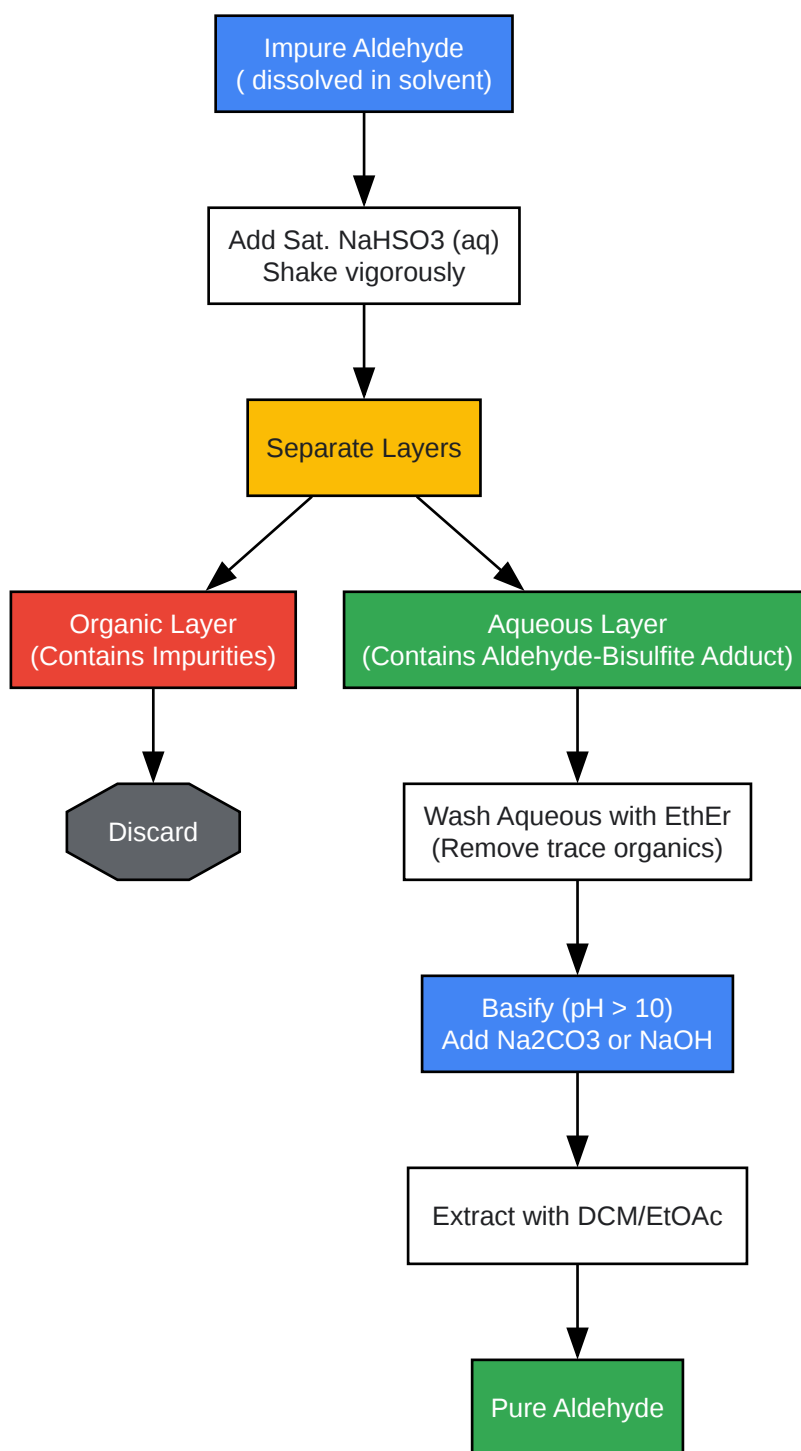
Impure Aldehyde
( dissolved in solvent)

Add Sat. NaHSO3 (aq)
Shake vigorously

Separate Layers

Organic Layer
(Contains Impurities)

Discard

Aqueous Layer
(Contains Aldehyde-Bisulfite Adduct)

Wash Aqueous with EthEr
(Remove trace organics)

Basify (pH > 10)
Add Na2CO3 or NaOH

Extract with DCM/EtOAc

Pure Aldehyde